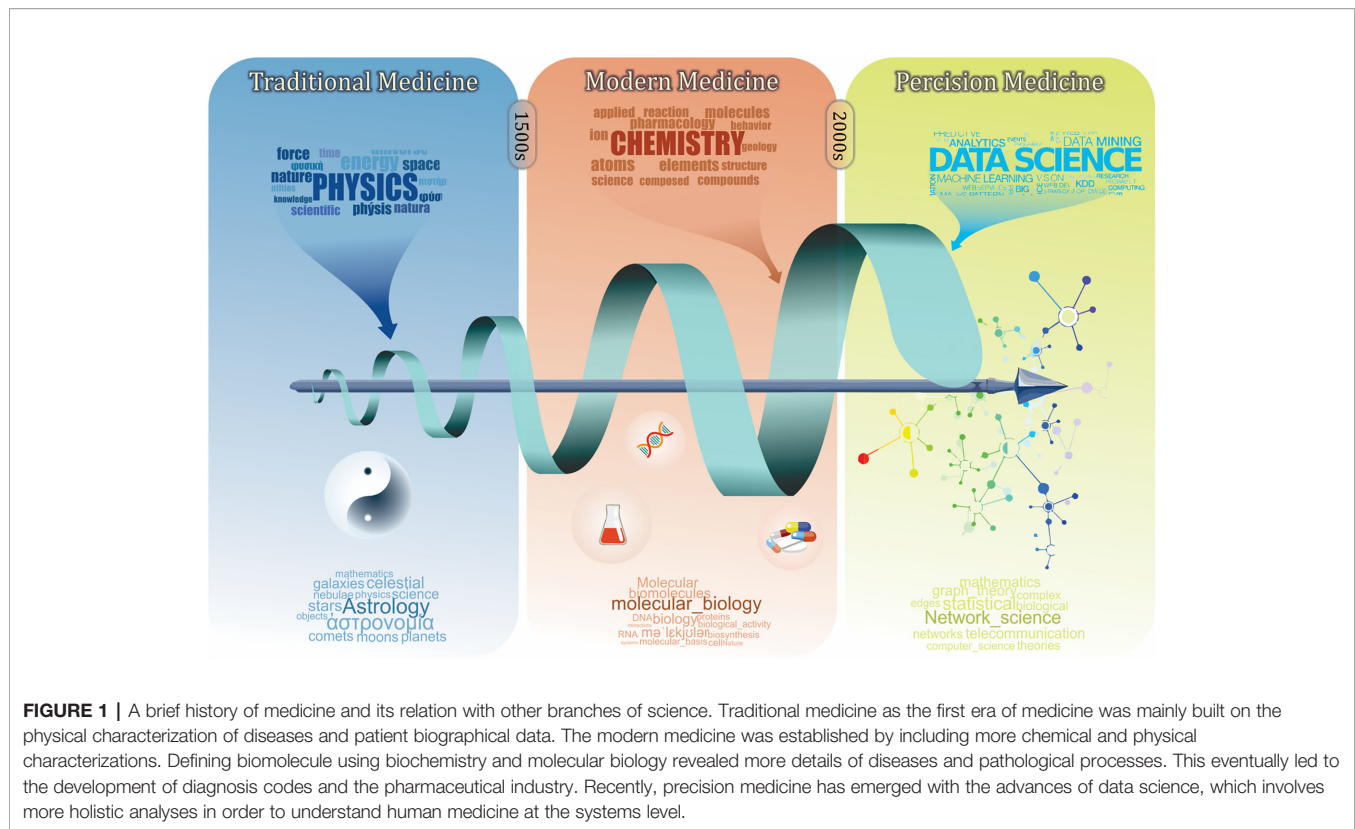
Traditional Medicine

1500s

Modern Medicine

2000s

Percision Medicine

force time energy space φυσική nature PHYSICS φύσ ities knowledge scientific phýsis natura

applied reaction molecules pharmacology behavior ion CHEMISTRY geology atoms elements structure science composed compounds

ANALYTICS DATA MINING DATA SCIENCE MACHINE LEARNING KDD RESEARCH BIG COMPUTING

mathematics galaxies celestial nebulae physics science stars Astrology objects αστρονομία comets moons planets

Molecular biomolecules molecular_biology DNA biology proteins biological_activity RNA biosynthesis molecular_basis cell nature

mathematics graph_theory complex edges statistical biological Network_science networks telecommunication computer_science theories

FIGURE 1 | A brief history of medicine and its relation with other branches of science. Traditional medicine as the first era of medicine was mainly built on the physical characterization of diseases and patient biographical data. The modern medicine was established by including more chemical and physical characterizations. Defining biomolecule using biochemistry and molecular biology revealed more details of diseases and pathological processes. This eventually led to the development of diagnosis codes and the pharmaceutical industry. Recently, precision medicine has emerged with the advances of data science, which involves more holistic analyses in order to understand human medicine at the systems level.